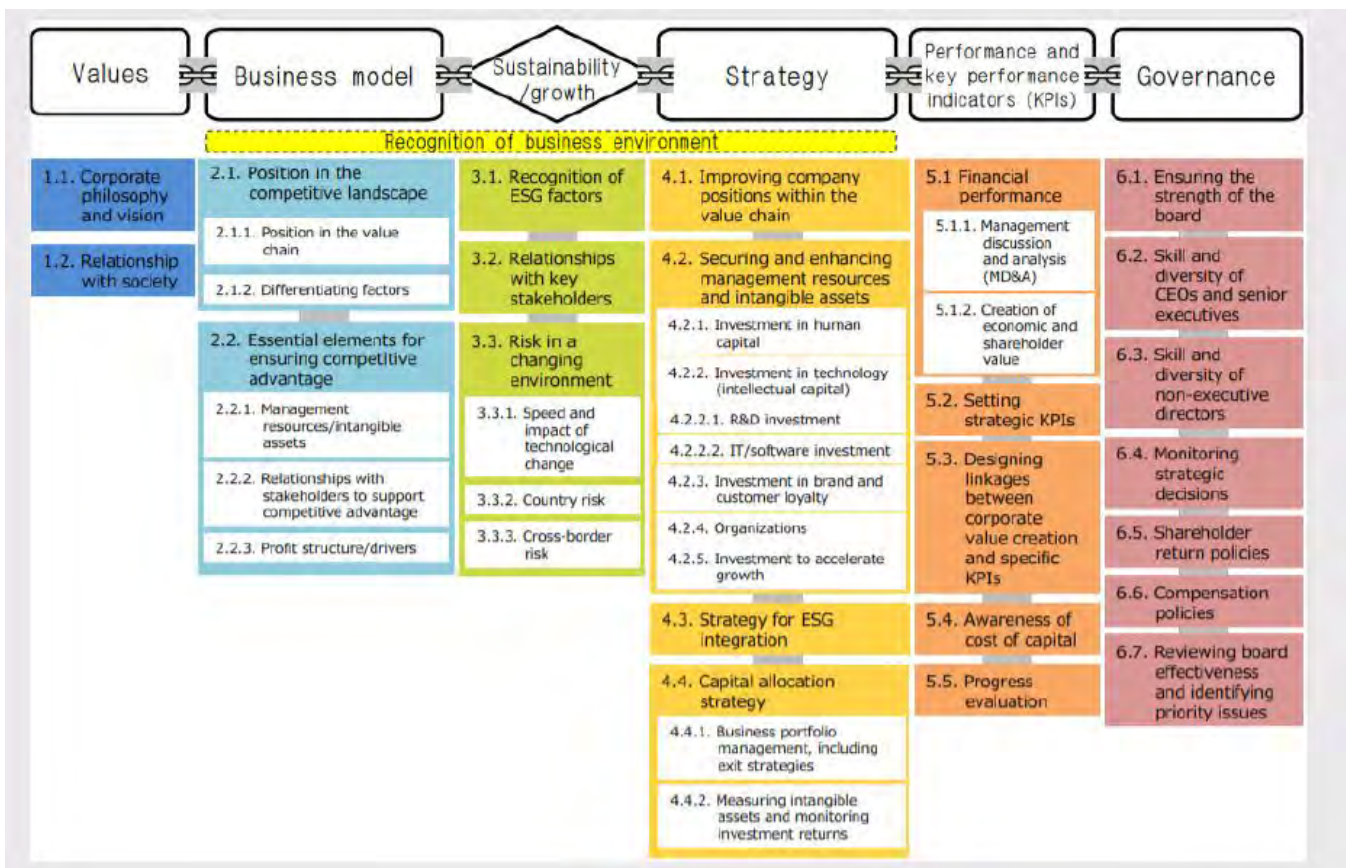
Values

Business model

Sustainability /growth

Strategy

Performance and key performance indicators (KPIs)

Governance

Recognition of business environment

1.1. Corporate philosophy and vision

1.2. Relationship with society

2.1. Position in the competitive landscape

2.1.1. Position in the value chain

2.1.2. Differentiating factors

2.2. Essential elements for ensuring competitive advantage

2.2.1. Management resources/intangible assets

2.2.2. Relationships with stakeholders to support competitive advantage

2.2.3. Profit structure/drivers

3.1. Recognition of ESG factors

3.2. Relationships with key stakeholders

3.3. Risk in a changing environment

3.3.1. Speed and impact of technological change

3.3.2. Country risk

3.3.3. Cross-border risk

4.1. Improving company positions within the value chain

4.2. Securing and enhancing management resources and intangible assets

4.2.1. Investment in human capital

4.2.2. Investment in technology (intellectual capital)

4.2.2.1. R&D investment

4.2.2.2. IT/software investment

4.2.3. Investment in brand and customer loyalty

4.2.4. Organizations

4.2.5. Investment to accelerate growth

4.3. Strategy for ESG integration

4.4. Capital allocation strategy

4.4.1. Business portfolio management, including exit strategies

4.4.2. Measuring intangible assets and monitoring investment returns

5.1 Financial performance

5.1.1. Management discussion and analysis (MD&A)

5.1.2. Creation of economic and shareholder value

5.2. Setting strategic KPIs

5.3. Designing linkages between corporate value creation and specific KPIs

5.4. Awareness of cost of capital

5.5. Progress evaluation

6.1. Ensuring the strength of the board

6.2. Skill and diversity of CEOs and senior executives

6.3. Skill and diversity of non-executive directors

6.4. Monitoring strategic decisions

6.5. Shareholder return policies

6.6. Compensation policies

6.7. Reviewing board effectiveness and identifying priority issues